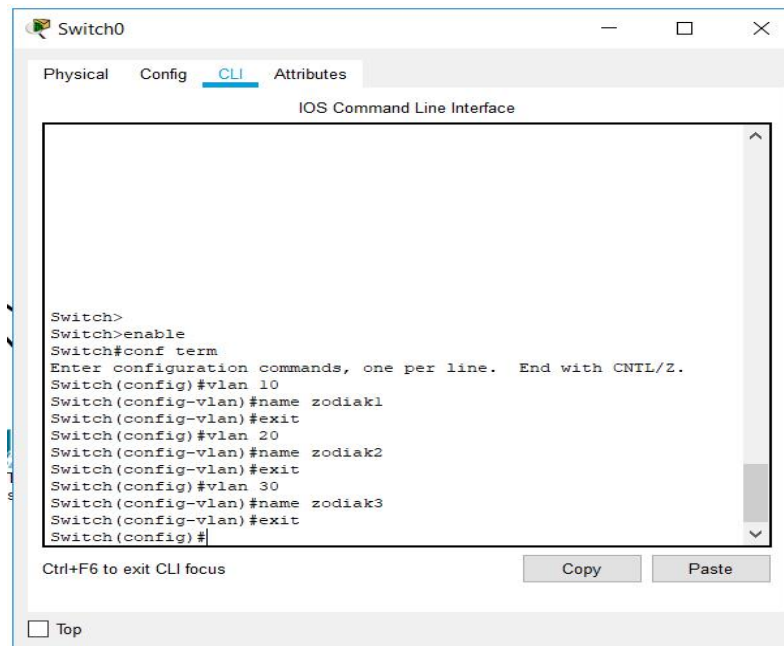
Switch0

Physical Config CLI Attributes

IOS Command Line Interface

Switch>
Switch>enable
Switch#conf term
Enter configuration commands, one per line. End with CNTL/Z.
Switch(config)#vlan 10
Switch(config-vlan)#name zodiak1
Switch(config-vlan)#exit
Switch(config)#vlan 20
Switch(config-vlan)#name zodiak2
Switch(config-vlan)#exit
Switch(config)#vlan 30
Switch(config-vlan)#name zodiak3
Switch(config-vlan)#exit
Switch(config)#

Ctrl+F6 to exit CLI focus

Copy

Paste

Top